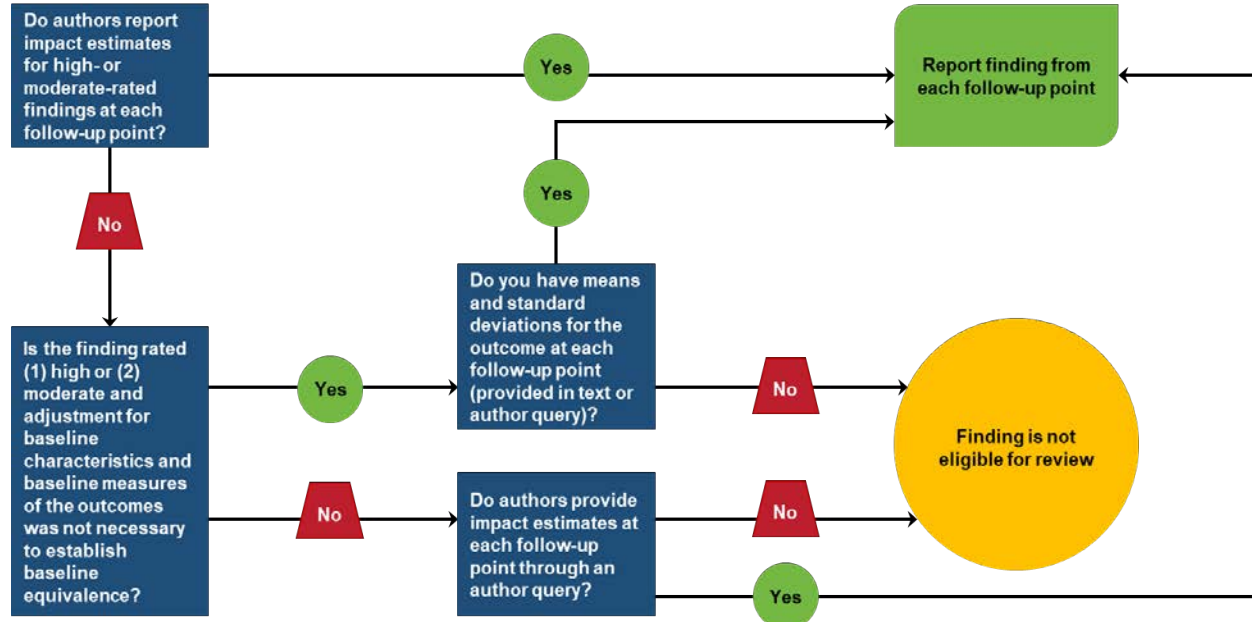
Do authors report impact estimates for high- or moderate-rated findings at each follow-up point?

Yes

Report finding from each follow-up point

No

Yes

Do you have means and standard deviations for the outcome at each follow-up point (provided in text or author query)?

Is the finding rated (1) high or (2) moderate and adjustment for baseline characteristics and baseline measures of the outcomes was not necessary to establish baseline equivalence?

Yes

No

Finding is not eligible for review

No

Do authors provide impact estimates at each follow-up point through an author query?

No

Yes